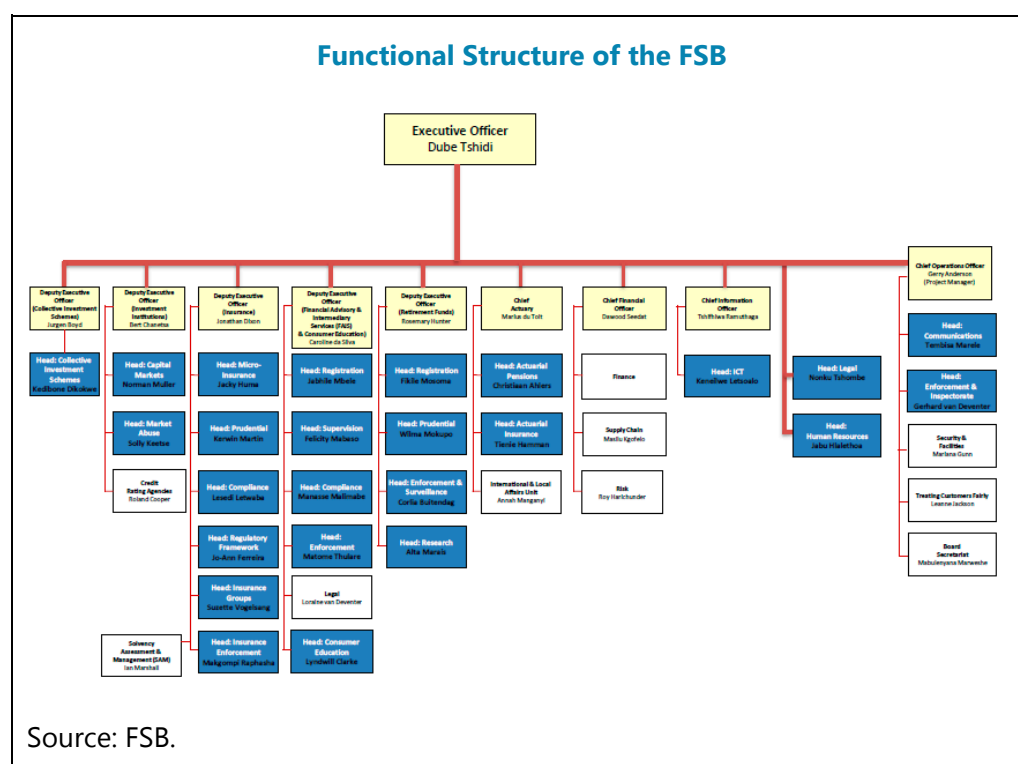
Functional Structure of the FSB

Executive Officer
Dube Tshidi

Deputy Executive Officer (Collective Investment Schemes)
Jurgen Boyd

Head: Collective Investment Schemes
Kedibone Dikotwe

Deputy Executive Officer (Investment Institutions)
Bert Chanetsa

Head: Capital Markets
Normen Muller

Head: Market Abuse
Solly Keetse

Credit Rating Agencies
Roland Cooper

Deputy Executive Officer (Insurance)
Jonathan Dixon

Head: Micro-Insurance
Jacky Huma

Head: Prudential
Kerwin Martin

Head: Compliance
Lesedi Letwaba

Head: Regulatory Framework
Jo-Ann Ferreira

Head: Insurance Groups
Susette Vogelsang

Head: Insurance Enforcement
Makgompi Raphasha

Solvency Assessment & Management (SAM)
Ian Marshall

Deputy Executive Officer (Financial Advisory & Intermediary Services (FAIS) & Consumer Education)
Caroline da Silva

Head: Registration
Jabhile Mbele

Head: Supervision
Felicity Mabaso

Head: Compliance
Manasse Malimabe

Head: Enforcement
Matome Thulare

Legal
Loraine van Deventer

Head: Consumer Education
Lyndwill Clarke

Deputy Executive Officer (Retirement Funds)
Rosemary Hunter

Head: Registration
Fikile Mosoma

Head: Prudential
Wilma Mokupo

Head: Enforcement & Surveillance
Corlia Buitendag

Head: Research
Alta Marais

Chief Actuary
Marius du Toit

Head: Actuarial Pensions
Christiaan Ahlers

Head: Actuarial Insurance
Tiemie Hamman

International & Local Affairs Unit
Annah Manganyi

Chief Financial Officer
Dawood Seedat

Finance

Supply Chain
Masilu Kgofelo

Risk
Roy Harichunder

Chief Information Officer
Tshifhiwa Ramuthaga

Head: ICT
Kenellwe Letsoalo

Head: Legal
Nonku Tshombe

Head: Human Resources
Jabu Hlalethoa

Chief Operations Officer
Gerry Anderson
(Project Manager)

Head: Communications
Tembisa Marele

Head: Enforcement & Inspectorate
Gerhard van Deventer

Security & Facilities
Mariana Gunn

Treating Customers Fairly
Leanne Jackson

Board Secretariat
Mabulenyana Marweshe

Source: FSB.